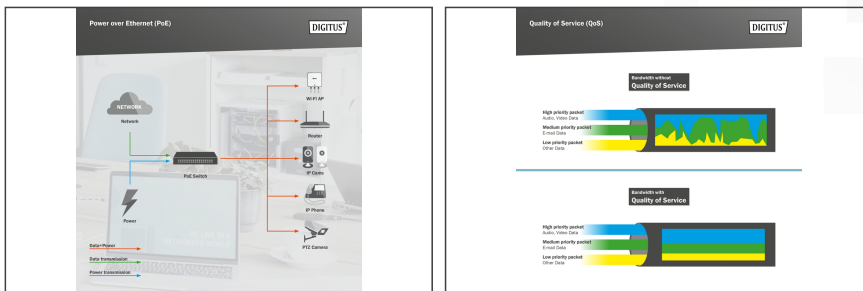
Power over Ethernet (PoE)

DIGITUS®

NETWORK

Network

Power

PoE Switch

Wi-Fi AP

Router

IP Cams

IP Phone

PTZ Camera

Data+Power

Data transmission

Power transmission

Quality of Service (QoS)

DIGITUS®

Bandwidth without
Quality of Service

High priority packet
Audio, Video Data

Medium priority packet
E-mail Data

Low priority packet
Other Data

Bandwidth with
Quality of Service

High priority packet
Audio, Video Data

Medium priority packet
E-mail Data

Low priority packet
Other Data